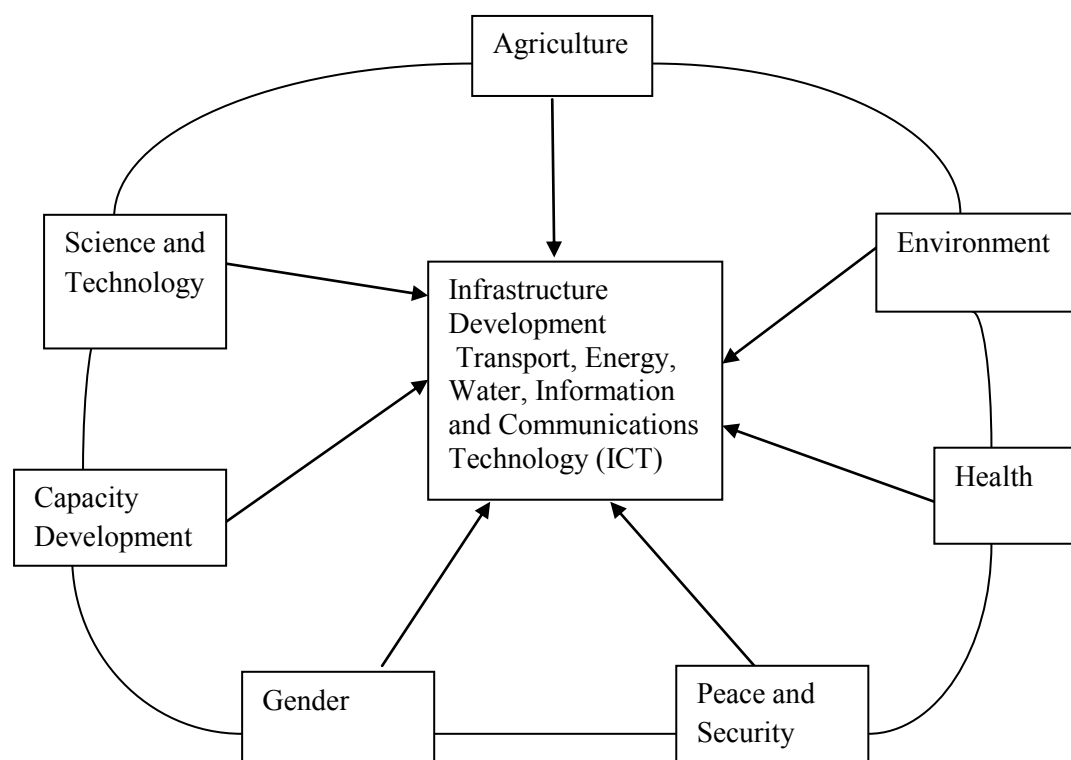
Agriculture

Science and Technology

Environment

Infrastructure Development
Transport, Energy, Water, Information and Communications Technology (ICT)

Capacity Development

Health

Gender

Peace and Security